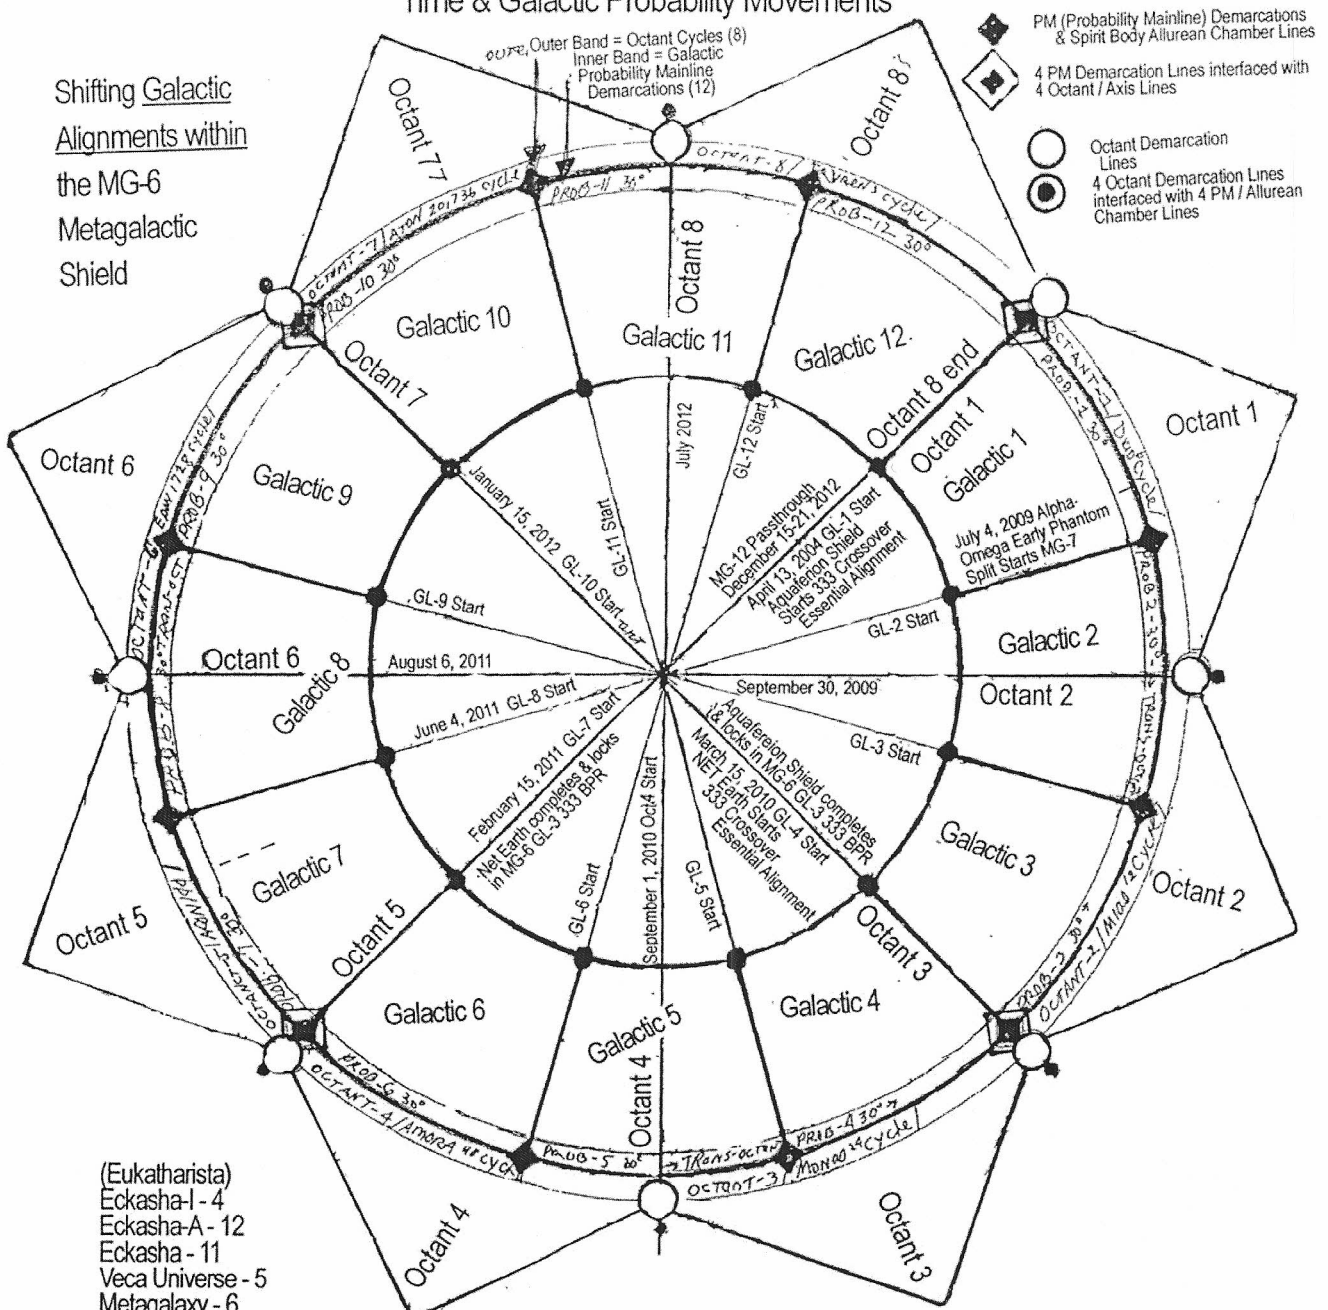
Time & Galactic Probability Movements

PM (Probability Mainline) Demarcations & Spirit Body Allurean Chamber Lines

4 PM Demarcation Lines interfaced with 4 Octant / Axis Lines

Octant Demarcation Lines

4 Octant Demarcation Lines interfaced with 4 PM / Allurean Chamber Lines

Shifting Galactic Alignments within the MG-6 Metagalactic Shield

OUTER Outer Band = Octant Cycles (8)
Inner Band = Galactic Probability Mainline Demarcations (12)

Octant 7
Octant 8
Octant 1
Octant 2
Octant 3
Octant 4
Octant 5
Octant 6

OCTANT-8 / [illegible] CYCLE
PROB-11 30°
PROB-12 30°
OCTANT-7 / ATON 201736 CYCLE
PROB-10 30°
OCTANT-1 / DUO CYCLE
PROB-1 30°
PROB-2 30°
TRANS-OCT
OCTANT-2 / MIDA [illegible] CYCLE
PROB-3 30°
PROB-4 30°
OCTANT-3 / MONOO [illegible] CYCLE
TRANS-OCTN
PROB-5 30°
OCTANT-4 / AMORA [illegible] CYCLE
PROB-6 30°
OCTANT-5 / PRANIA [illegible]
PROB-7 30°
PROB-8 30° TRANS-OCT
OCTANT-6 / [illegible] CYCLE
PROB-9 30°

Galactic 10
Galactic 11
Galactic 12
Octant 8
Octant 7
Octant 8 end
Octant 1
Galactic 1
Galactic 9
Galactic 2
Octant 6
Galactic 8
Octant 2
Galactic 3
Galactic 7
Octant 5
Galactic 6
Galactic 5
Octant 4
Galactic 4
Octant 3

July 2012
GL-12 Start
GL-11 Start
January 15, 2012 GL-10 Start
MG-12 Passthrough December 15-21, 2012
April 13, 2004 GL-1 Start Aquafereion Shield Starts 333 Crossover Essential Alignment
July 4, 2009 Alpha-Omega Early Phantom Split Starts MG-7
GL-9 Start
GL-2 Start
August 6, 2011
September 30, 2009
June 4, 2011 GL-8 Start
GL-3 Start
February 15, 2011 GL-7 Start Net Earth completes & locks in MG-6 GL-3 333 BPR
Aquafereion Shield completes & locks in MG-6 GL-3 333 BPR
March 15, 2010 GL-4 Start NET Earth Starts 333 Crossover Essential Alignment
GL-6 Start
September 1, 2010 Oct4 Start
GL-5 Start

(Eukatharista)
Eckasha-I - 4
Eckasha-A - 12
Eckasha - 11
Veca Universe - 5
Metagalaxy - 6